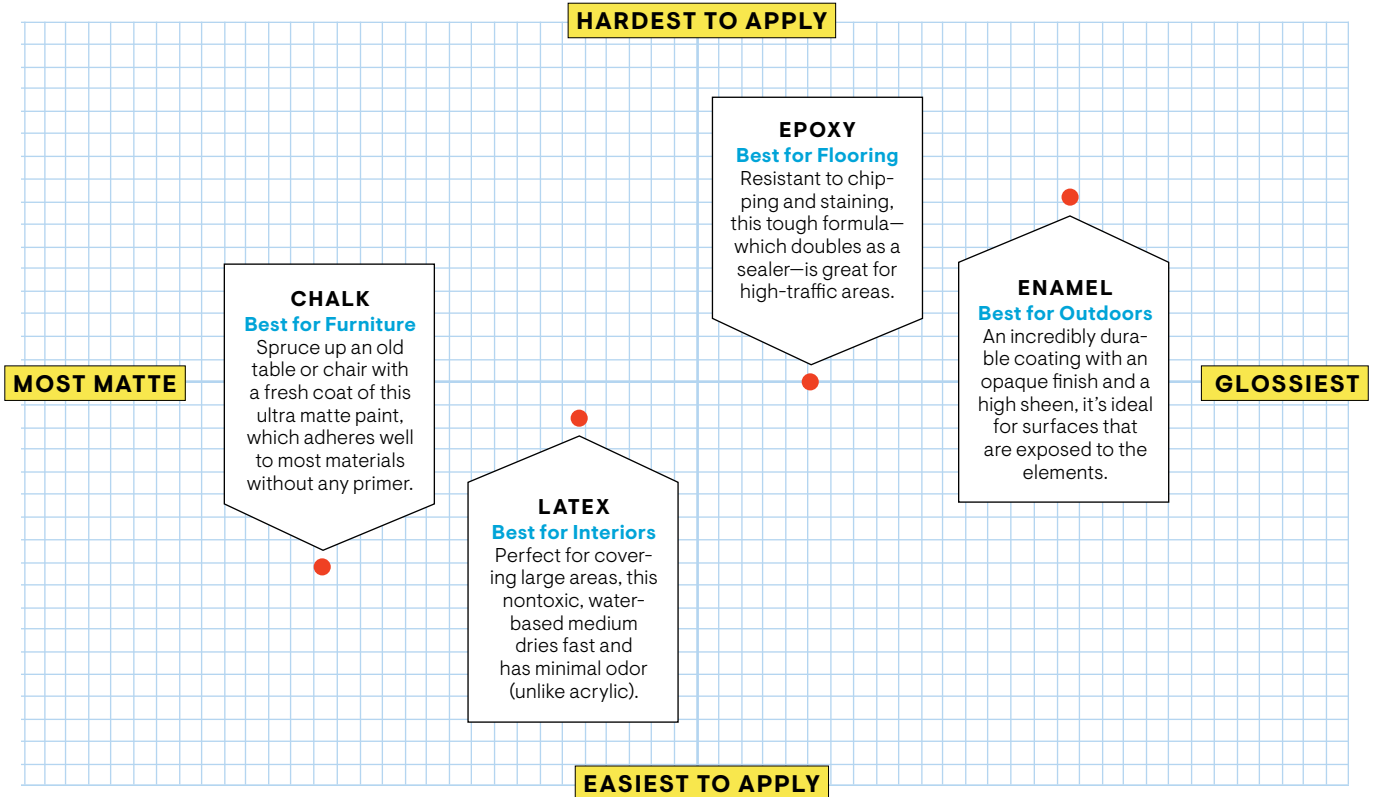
HARDEST TO APPLY

EPOXY
Best for Flooring
Resistant to chipping and staining, this tough formula—which doubles as a sealer—is great for high-traffic areas.

CHALK
Best for Furniture
Spruce up an old table or chair with a fresh coat of this ultra matte paint, which adheres well to most materials without any primer.

ENAMEL
Best for Outdoors
An incredibly durable coating with an opaque finish and a high sheen, it's ideal for surfaces that are exposed to the elements.

MOST MATTE

GLOSSIEST

LATEX
Best for Interiors
Perfect for covering large areas, this nontoxic, water-based medium dries fast and has minimal odor (unlike acrylic).

EASIEST TO APPLY